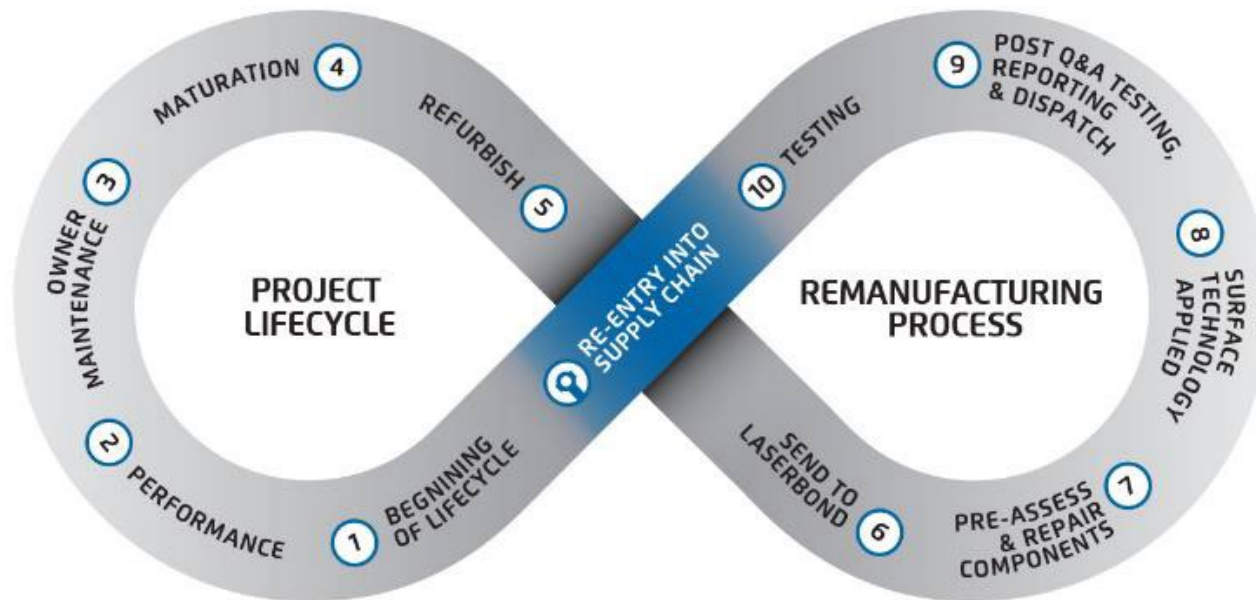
PROJECT LIFECYCLE

1 BEGNINING OF LIFECYCLE

2 PERFORMANCE

3 OWNER MAINTENANCE

4 MATURATION

5 REFURBISH

RE-ENTRY INTO SUPPLY CHAIN

REMANUFACTURING PROCESS

6 SEND TO LASERBOND

7 PRE-ASSESS & REPAIR COMPONENTS

8 SURFACE TECHNOLOGY APPLIED

9 POST Q&A TESTING, REPORTING & DISPATCH

10 TESTING